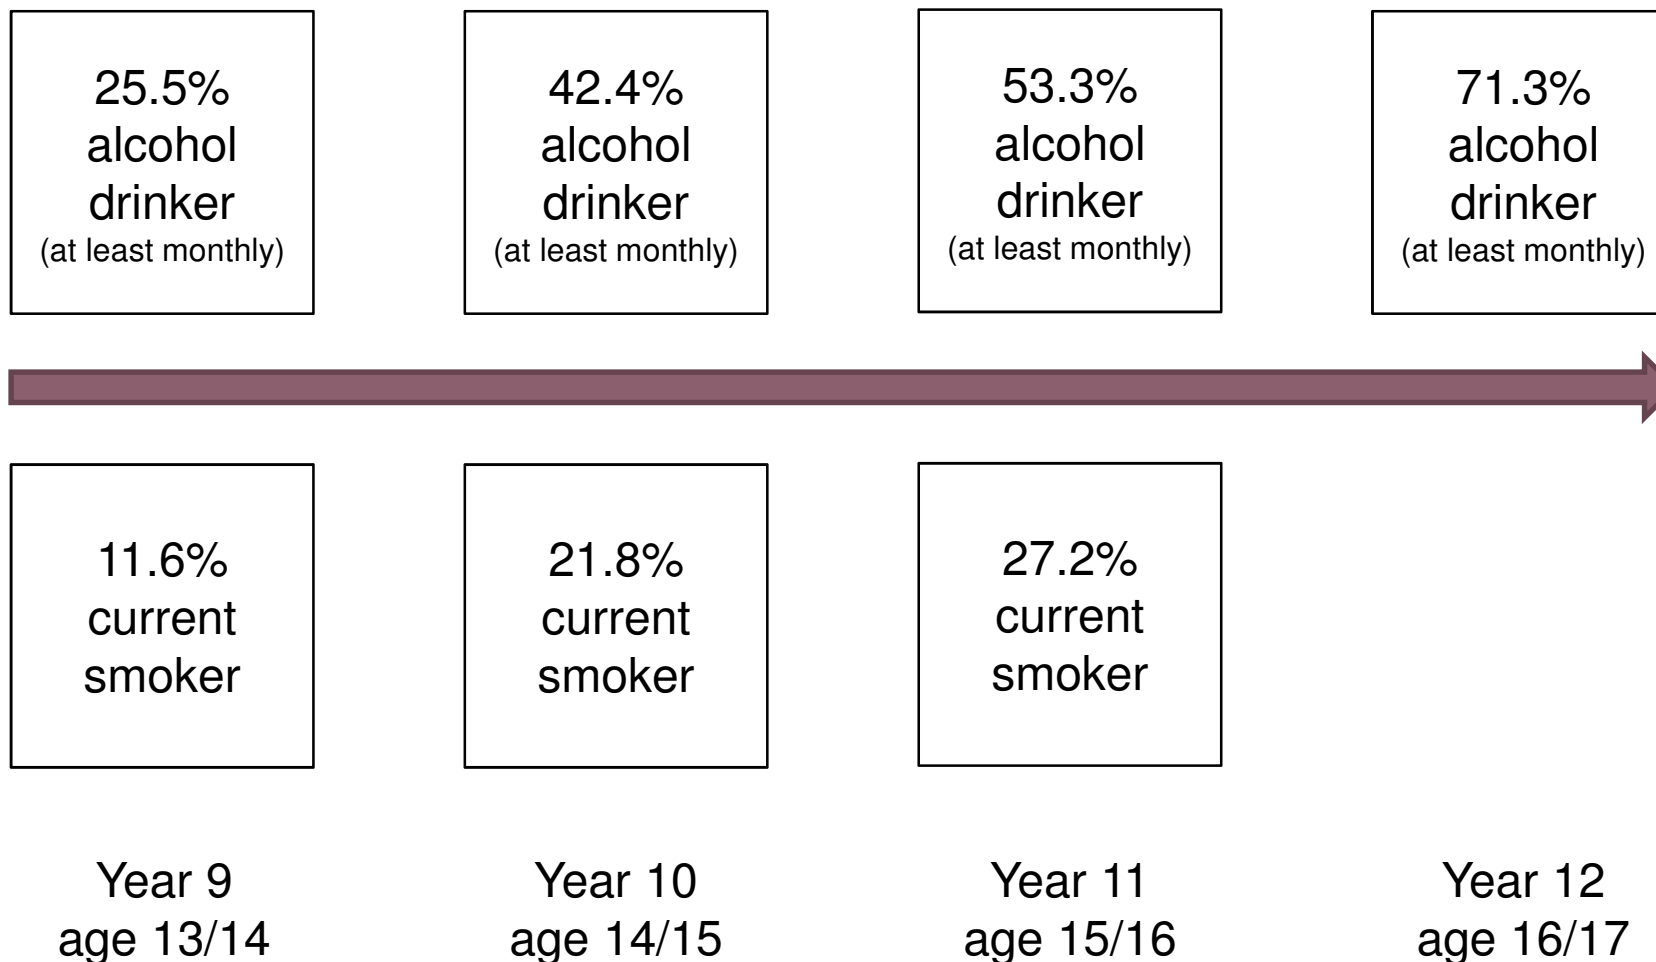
25.5% alcohol drinker (at least monthly)

42.4% alcohol drinker (at least monthly)

53.3% alcohol drinker (at least monthly)

71.3% alcohol drinker (at least monthly)

11.6% current smoker

21.8% current smoker

27.2% current smoker

Year 9
age 13/14

Year 10
age 14/15

Year 11
age 15/16

Year 12
age 16/17